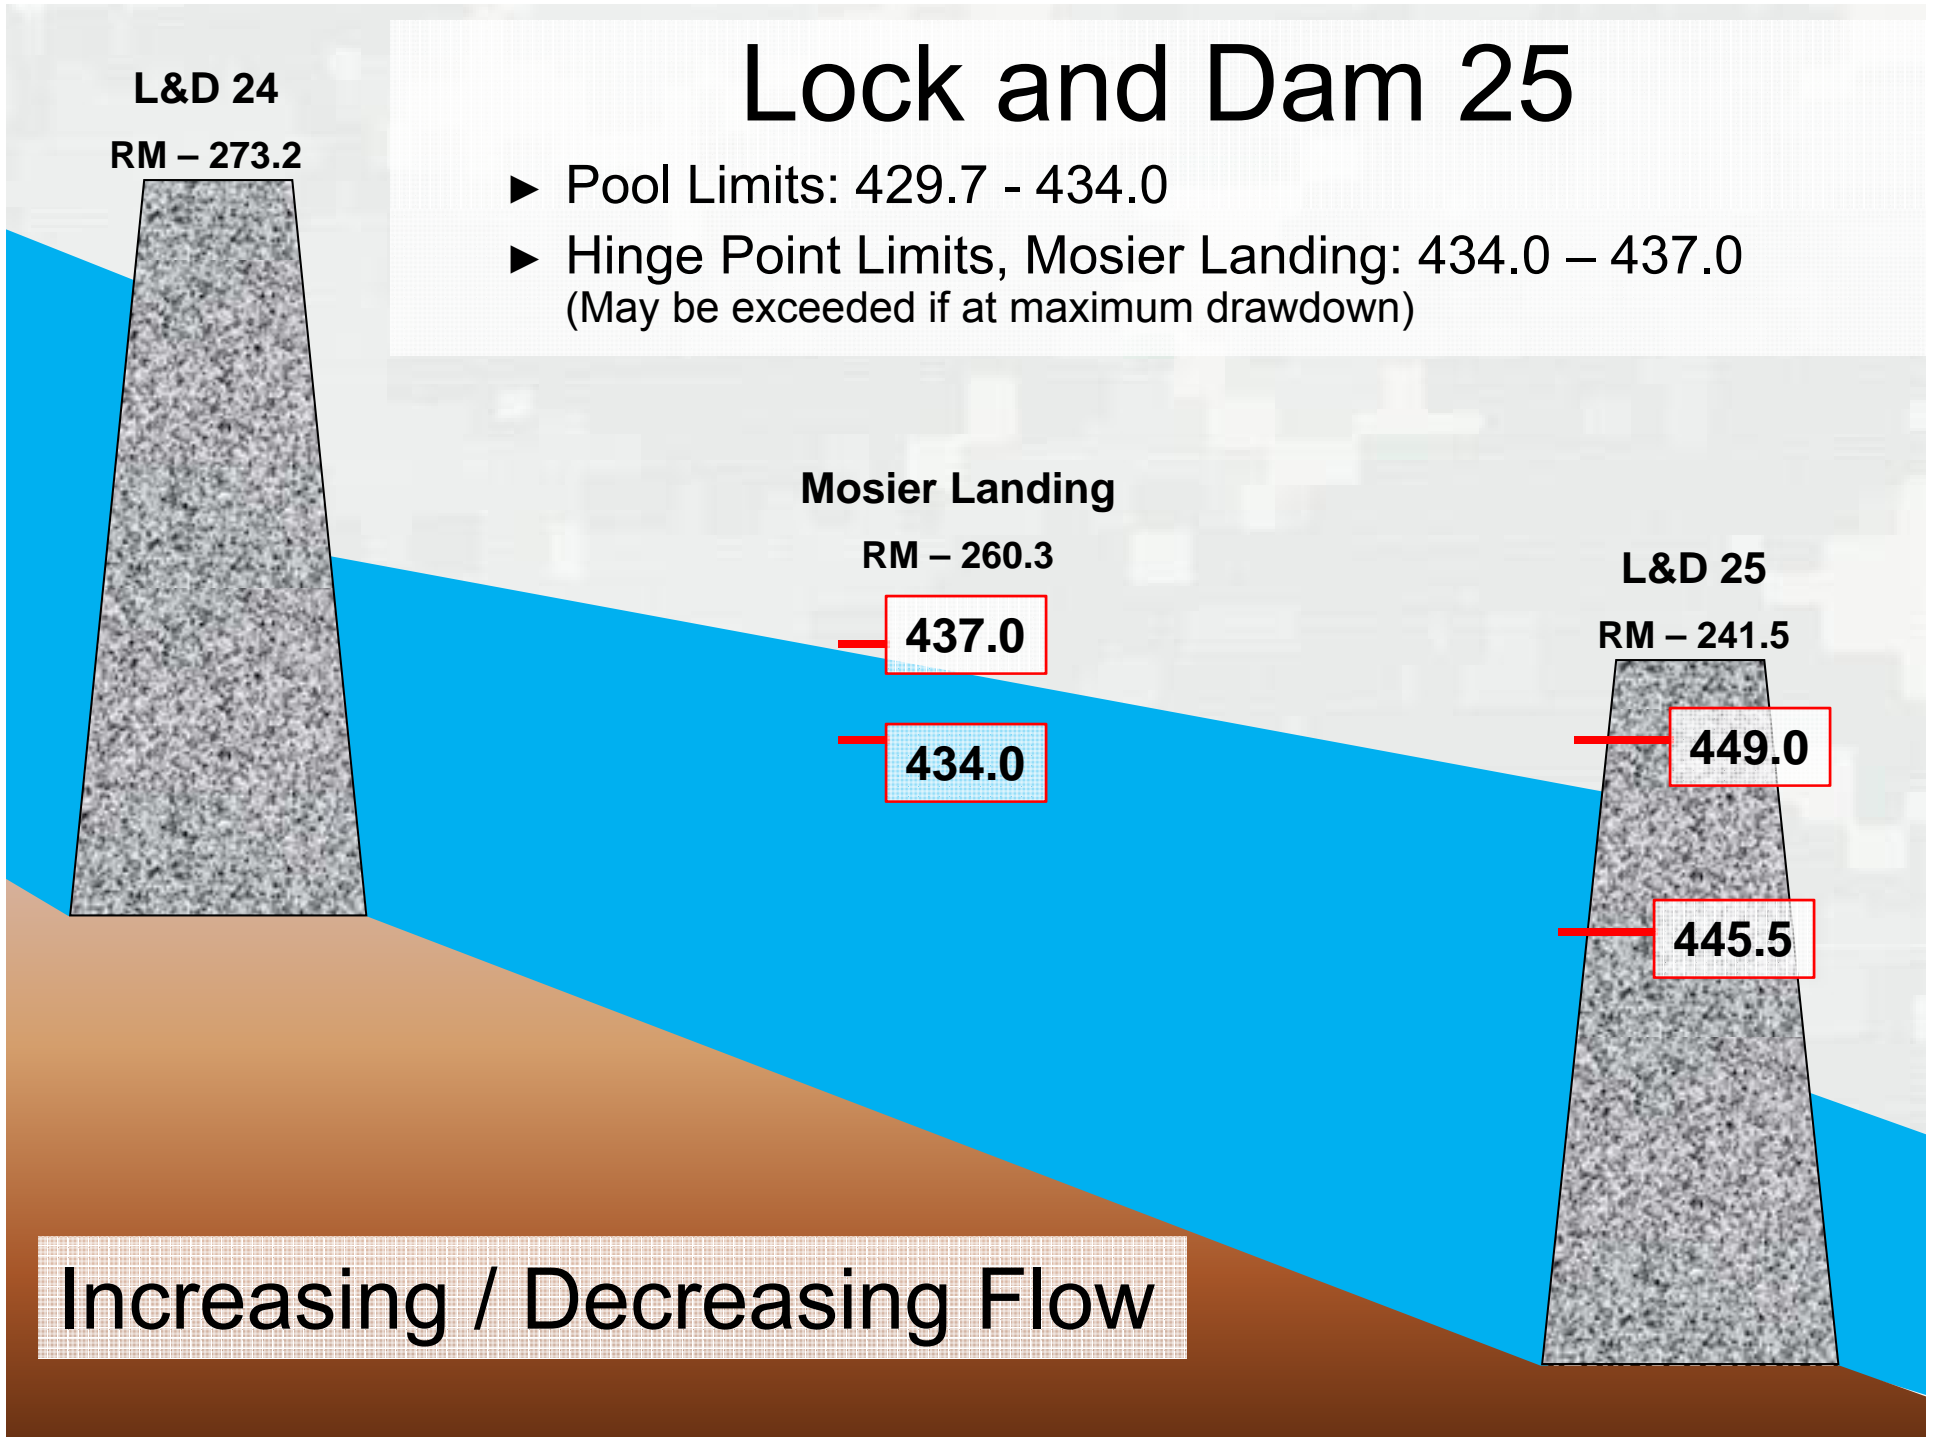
L&D 24

RM – 273.2

Lock and Dam 25

► Pool Limits: 429.7 - 434.0

► Hinge Point Limits, Mosier Landing: 434.0 – 437.0
(May be exceeded if at maximum drawdown)

Mosier Landing

RM – 260.3

437.0

434.0

L&D 25

RM – 241.5

449.0

445.5

Increasing / Decreasing Flow